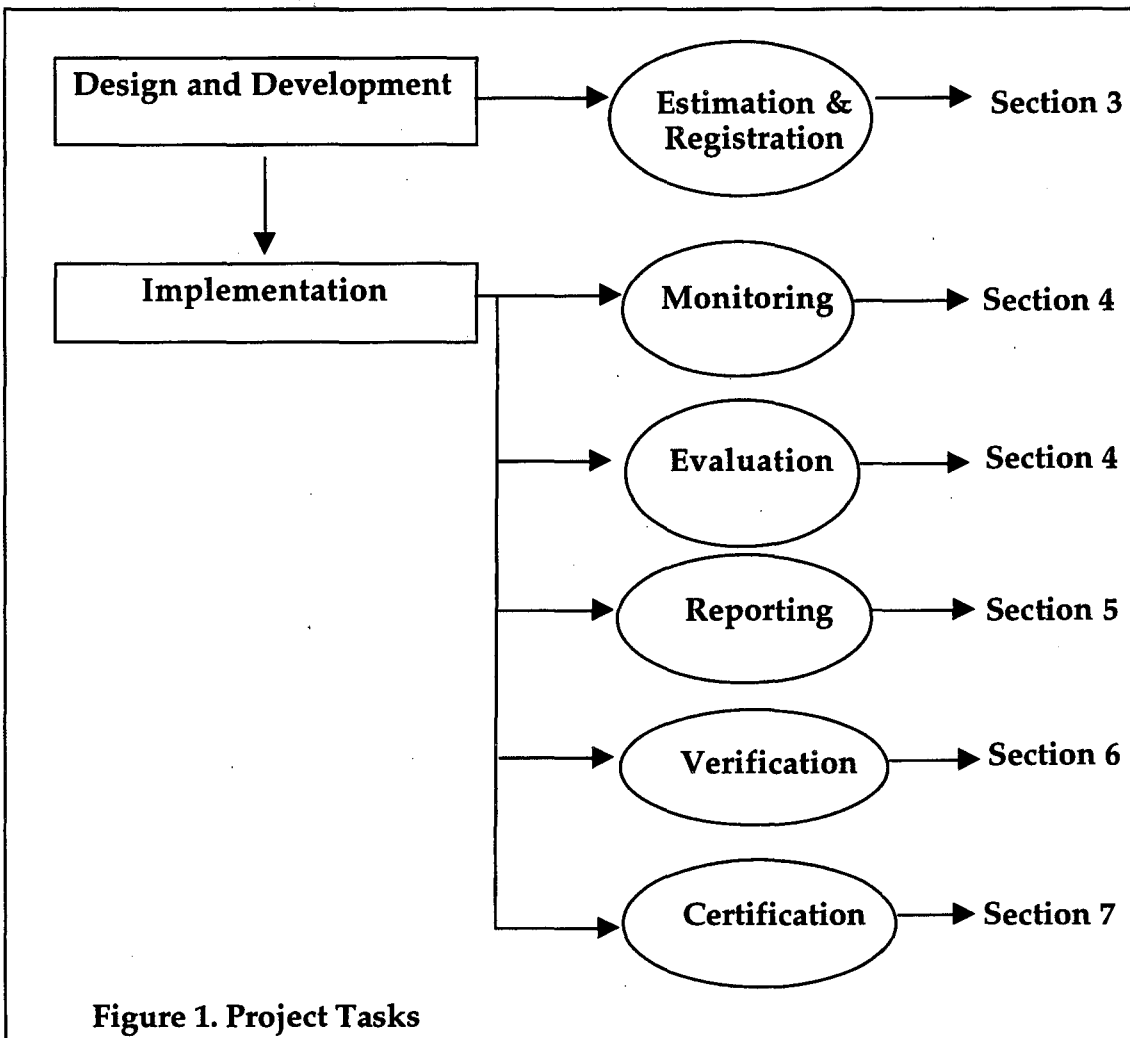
Design and Development

Estimation & Registration

Section 3

Implementation

Monitoring

Section 4

Evaluation

Section 4

Reporting

Section 5

Verification

Section 6

Certification

Section 7

Figure 1. Project Tasks